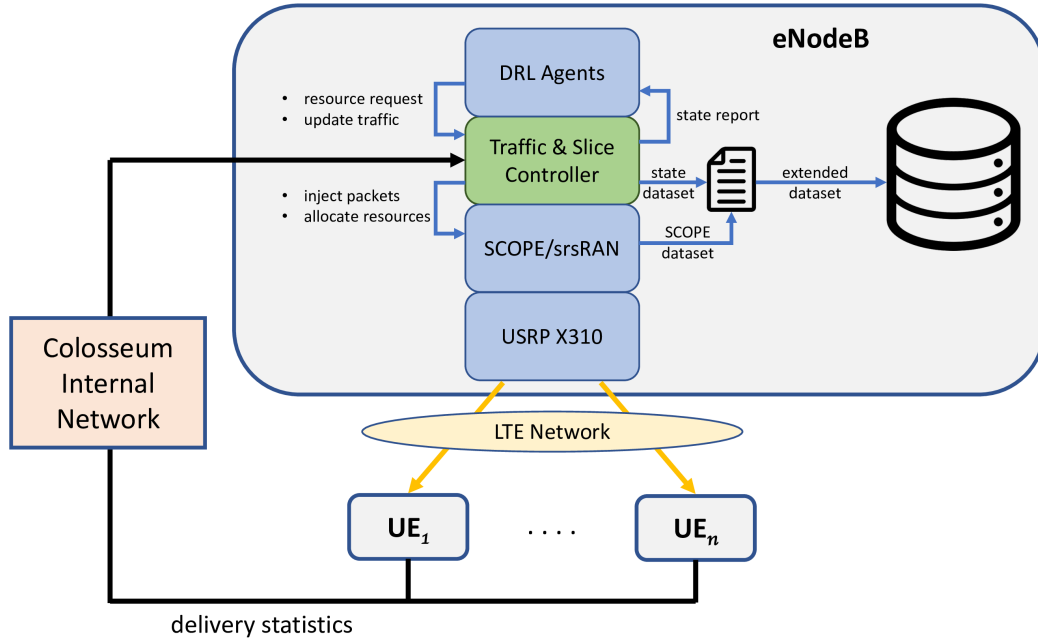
eNodeB

DRL Agents

• resource request
• update traffic

state report

Traffic & Slice Controller

state dataset

extended dataset

• inject packets
• allocate resources

SCOPE/srsRAN

SCOPE dataset

USRP X310

Colosseum Internal Network

LTE Network

$\mathbf{UE}_1$

. . . .

$\mathbf{UE}_n$

delivery statistics